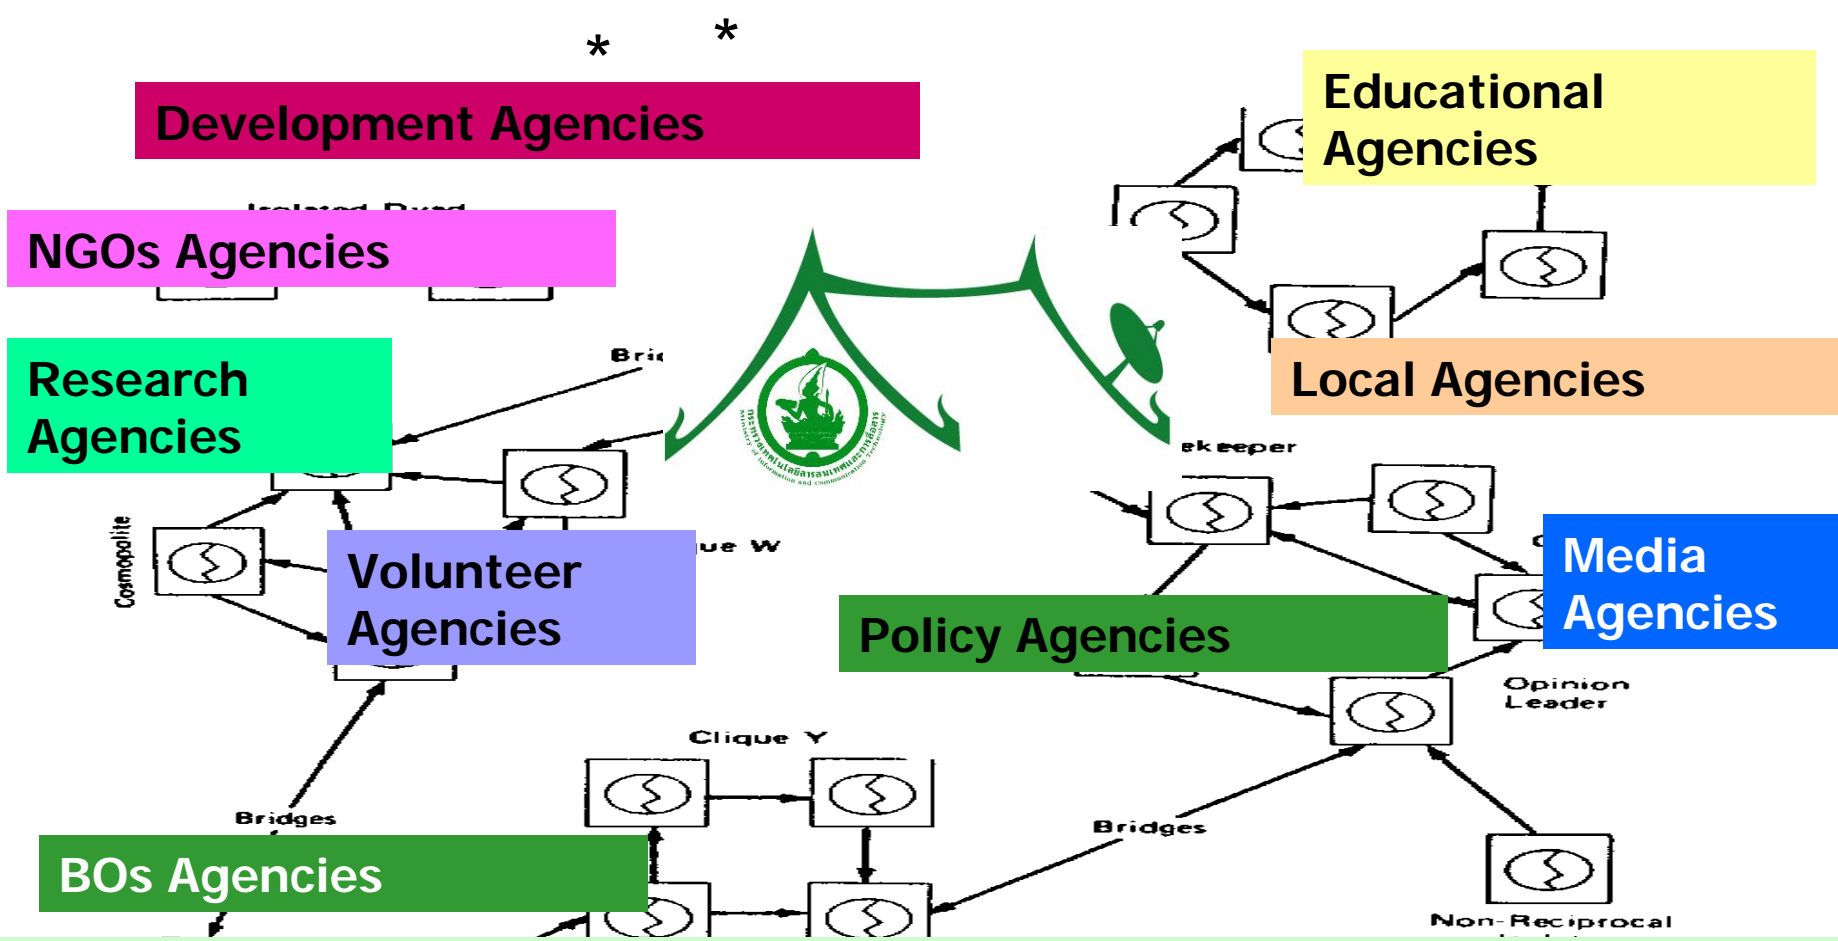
* *

Development Agencies

Educational Agencies

NGOs Agencies

Research Agencies

Local Agencies

Bri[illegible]

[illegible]ekeeper

Cosmopolite

Volunteer Agencies

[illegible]ue W

Media Agencies

Policy Agencies

Opinion Leader

Clique Y

Bridges

Bridges

BOs Agencies

Non-Reciprocal